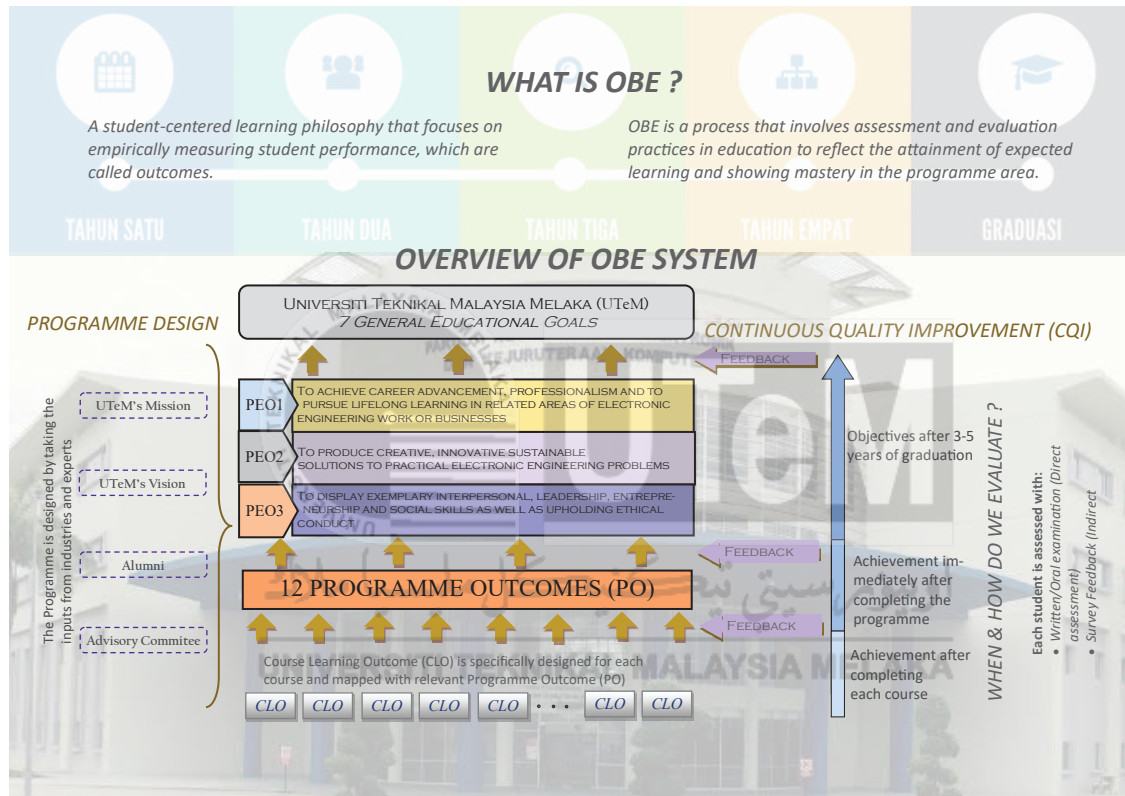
TAHUN SATU TAHUN DUA TAHUN TIGA TAHUN EMPAT GRADUASI

WHAT IS OBE ?

A student-centered learning philosophy that focuses on empirically measuring student performance, which are called outcomes.

OBE is a process that involves assessment and evaluation practices in education to reflect the attainment of expected learning and showing mastery in the programme area.

OVERVIEW OF OBE SYSTEM

PROGRAMME DESIGN

UNIVERSITI TEKNIKAL MALAYSIA MELAKA (UTeM)
7 GENERAL EDUCATIONAL GOALS

CONTINUOUS QUALITY IMPROVEMENT (CQI)

FEEDBACK

The Programme is designed by taking the inputs from industries and experts

UTeM's Mission

UTeM's Vision

Alumni

Advisory Commitee

PEO1 TO ACHIEVE CAREER ADVANCEMENT, PROFESSIONALISM AND TO PURSUE LIFELONG LEARNING IN RELATED AREAS OF ELECTRONIC ENGINEERING WORK OR BUSINESSES

PEO2 TO PRODUCE CREATIVE, INNOVATIVE SUSTAINABLE SOLUTIONS TO PRACTICAL ELECTRONIC ENGINEERING PROBLEMS

PEO3 TO DISPLAY EXEMPLARY INTERPERSONAL, LEADERSHIP, ENTREPRENEURSHIP AND SOCIAL SKILLS AS WELL AS UPHOLDING ETHICAL CONDUCT

Objectives after 3-5 years of graduation

FEEDBACK

12 PROGRAMME OUTCOMES (PO)

Achievement immediately after completing the programme

FEEDBACK

Course Learning Outcome (CLO) is specifically designed for each course and mapped with relevant Programme Outcome (PO)

Achievement after completing each course

CLO CLO CLO CLO CLO . . . CLO CLO

WHEN & HOW DO WE EVALUATE ?

Each student is assessed with:
• Written/Oral examination (Direct assessment)
• Survey Feedback (Indirect